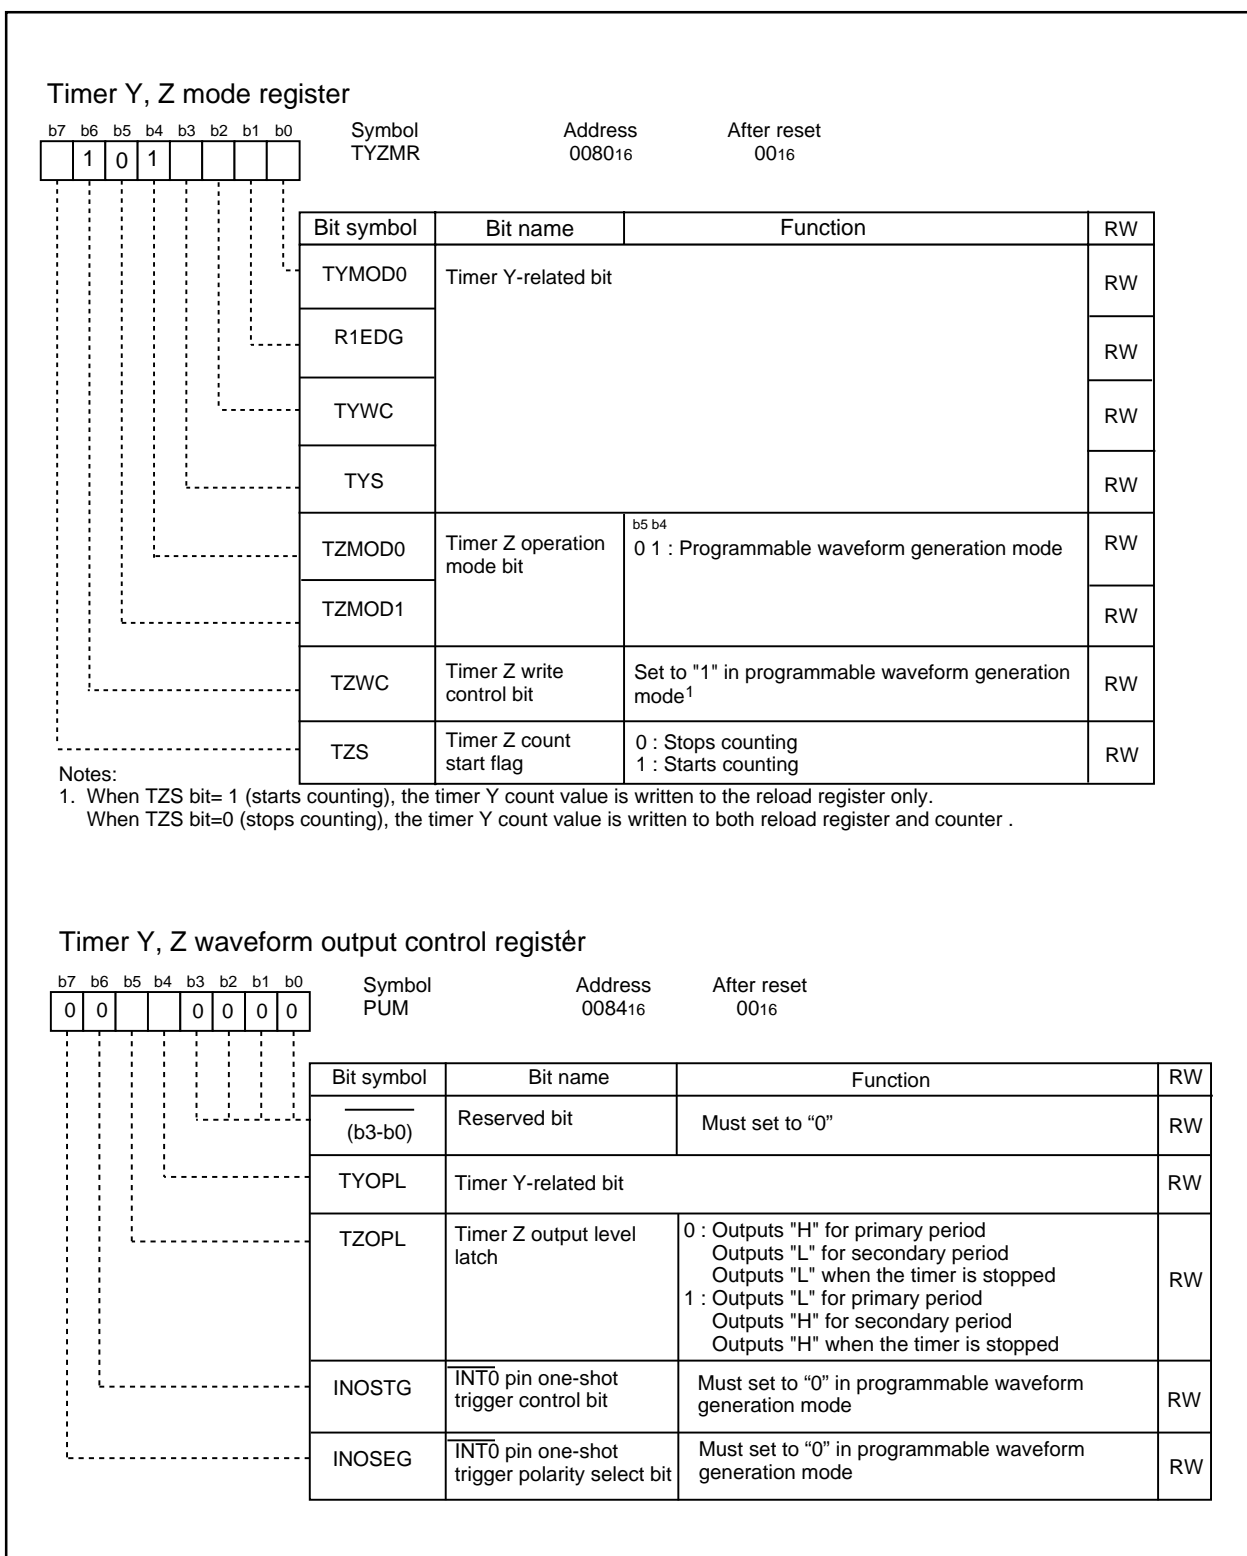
Timer Y, Z mode register

| b7 | b6 | b5 | b4 | b3 | b2 | b1 | b0 |
|---|---|---|---|---|---|---|---|
|  | 1 | 0 | 1 |  |  |  |  |

Symbol TYZMR
Address $0080_{16}$
After reset $00_{16}$

| Bit symbol | Bit name | Function | RW |
|---|---|---|---|
| TYMOD0 | Timer Y-related bit | | RW |
| R1EDG | | | RW |
| TYWC | | | RW |
| TYS | | | RW |
| TZMOD0 | Timer Z operation mode bit | b5 b4<br>0 1 : Programmable waveform generation mode | RW |
| TZMOD1 | | | RW |
| TZWC | Timer Z write control bit | Set to "1" in programmable waveform generation mode$^1$ | RW |
| TZS | Timer Z count start flag | 0 : Stops counting<br>1 : Starts counting | RW |

Notes:
1. When TZS bit= 1 (starts counting), the timer Y count value is written to the reload register only.
When TZS bit=0 (stops counting), the timer Y count value is written to both reload register and counter .

Timer Y, Z waveform output control register$^1$

| b7 | b6 | b5 | b4 | b3 | b2 | b1 | b0 |
|---|---|---|---|---|---|---|---|
| 0 | 0 |  |  | 0 | 0 | 0 | 0 |

Symbol PUM
Address $0084_{16}$
After reset $00_{16}$

| Bit symbol | Bit name | Function | RW |
|---|---|---|---|
| (b3-b0) | Reserved bit | Must set to "0" | RW |
| TYOPL | Timer Y-related bit | | RW |
| TZOPL | Timer Z output level latch | 0 : Outputs "H" for primary period<br>Outputs "L" for secondary period<br>Outputs "L" when the timer is stopped<br>1 : Outputs "L" for primary period<br>Outputs "H" for secondary period<br>Outputs "H" when the timer is stopped | RW |
| INOSTG | $\overline{INT0}$ pin one-shot trigger control bit | Must set to "0" in programmable waveform generation mode | RW |
| INOSEG | $\overline{INT0}$ pin one-shot trigger polarity select bit | Must set to "0" in programmable waveform generation mode | RW |